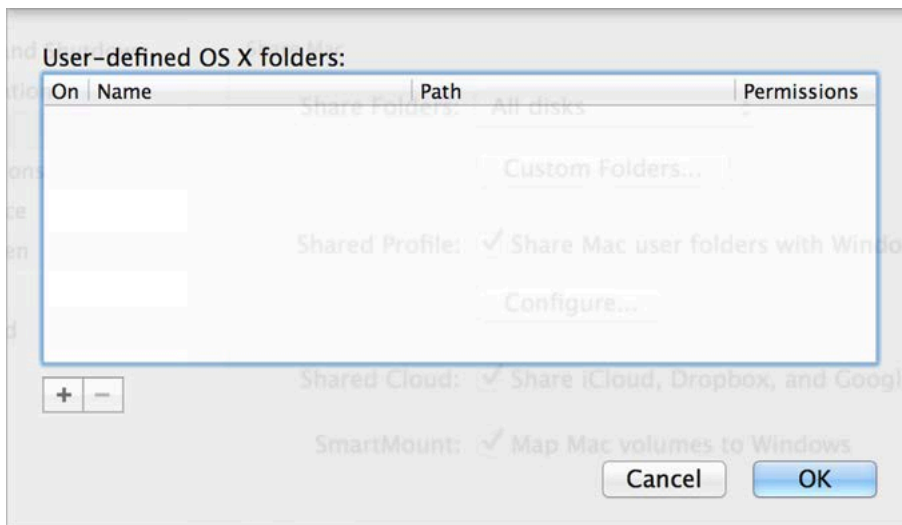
User-defined OS X folders:

| On | Name | Path | Permissions |
|---|---|---|---|

Share Folders: All disks

Custom Folders...

Shared Profile: ✓ Share Mac user folders with Windo

Configure...

Shared Cloud: ✓ Share iCloud, Dropbox, and Googl

SmartMount: ✓ Map Mac volumes to Windows

+ −

Cancel OK